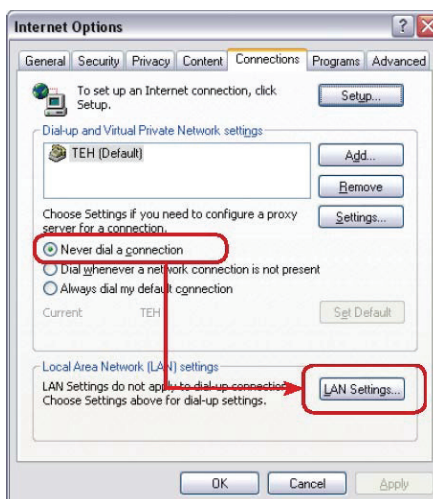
Internet Options

General | Security | Privacy | Content | Connections | Programs | Advanced

To set up an Internet connection, click Setup.

Setup...

Dial-up and Virtual Private Network settings

TEH (Default)

Add...

Remove

Choose Settings if you need to configure a proxy server for a connection.

Settings...

Never dial a connection

Dial whenever a network connection is not present

Always dial my default connection

Current TEH

Set Default

Local Area Network (LAN) settings

LAN Settings do not apply to dial-up connections. Choose Settings above for dial-up settings.

LAN Settings...

OK | Cancel | Apply